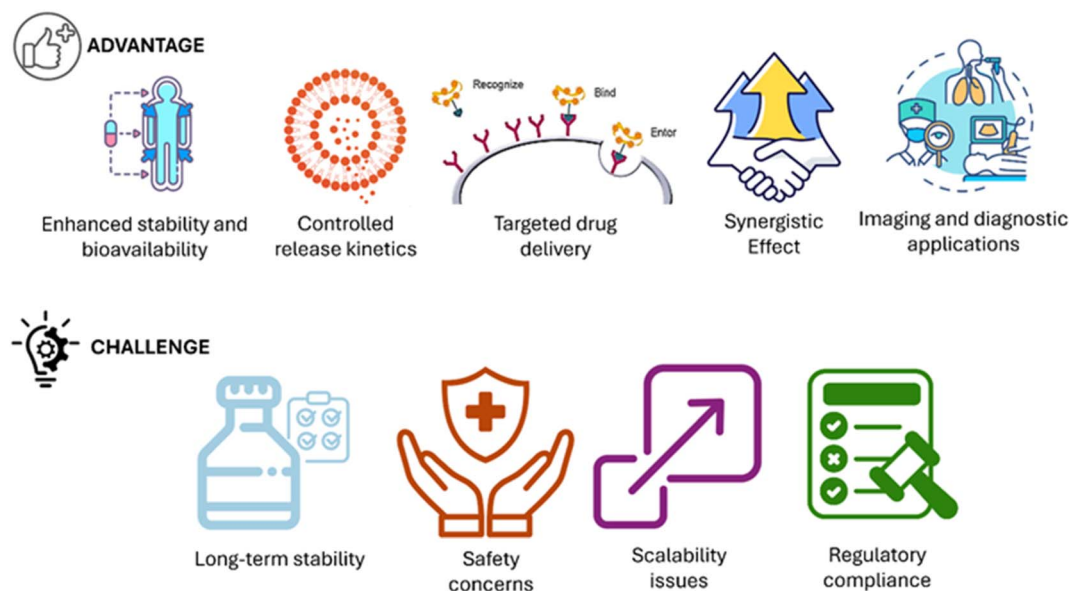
ADVANTAGE

Recognize

Bind

Entor

Enhanced stability and bioavailability

Controlled release kinetics

Targeted drug delivery

Synergistic Effect

Imaging and diagnostic applications

CHALLENGE

Long-term stability

Safety concerns

Scalability issues

Regulatory compliance